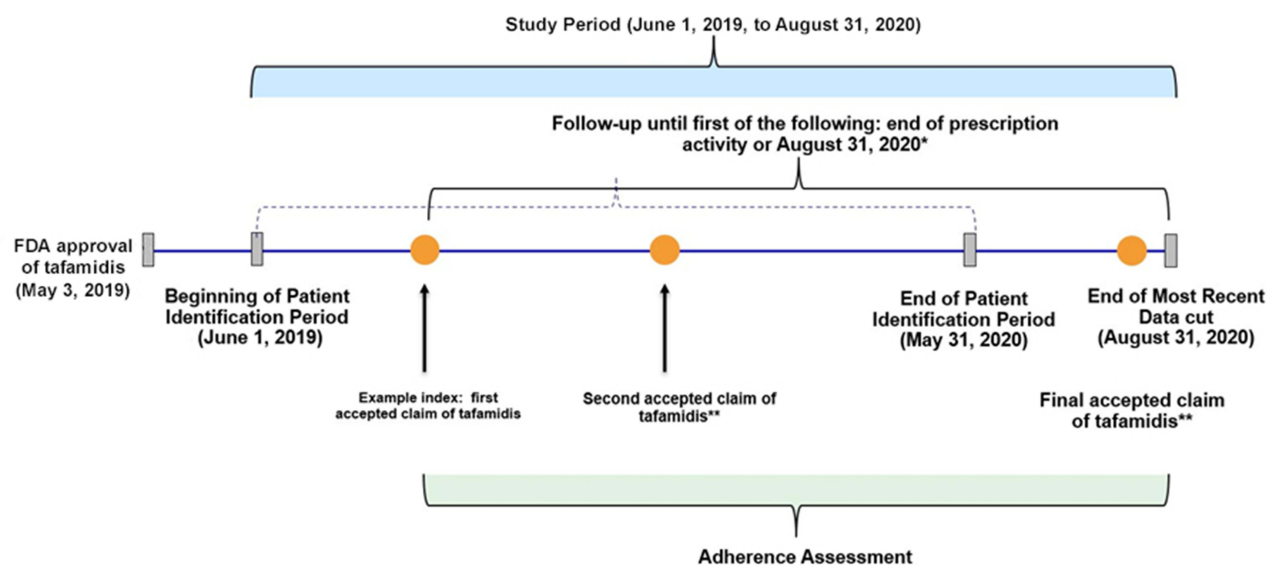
Study Period (June 1, 2019, to August 31, 2020)

Follow-up until first of the following: end of prescription activity or August 31, 2020*

FDA approval of tafamidis (May 3, 2019)

Beginning of Patient Identification Period (June 1, 2019)

End of Patient Identification Period (May 31, 2020)

End of Most Recent Data cut (August 31, 2020)

Example index: first accepted claim of tafamidis

Second accepted claim of tafamidis**

Final accepted claim of tafamidis**

Adherence Assessment